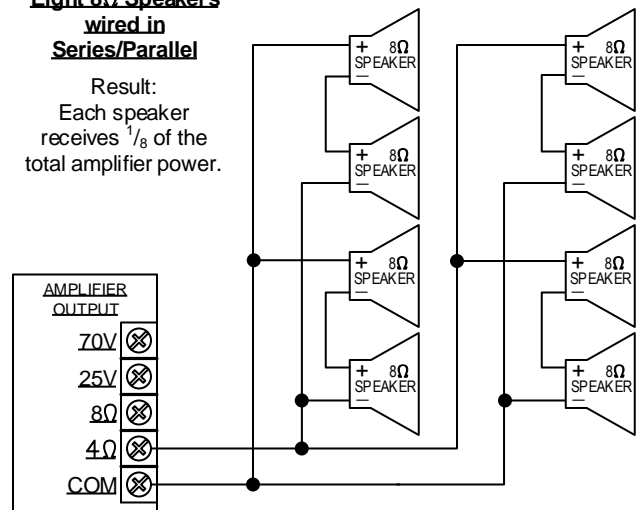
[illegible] Speakers wired in Series/Parallel

Result: Each speaker receives $^1/_8$ of the total amplifier power.

+ 8Ω SPEAKER —

+ 8Ω SPEAKER —

+ 8Ω SPEAKER —

+ 8Ω SPEAKER —

+ 8Ω SPEAKER —

+ 8Ω SPEAKER —

+ 8Ω SPEAKER —

+ 8Ω SPEAKER —

AMPLIFIER OUTPUT

70V

25V

8Ω

4Ω

COM